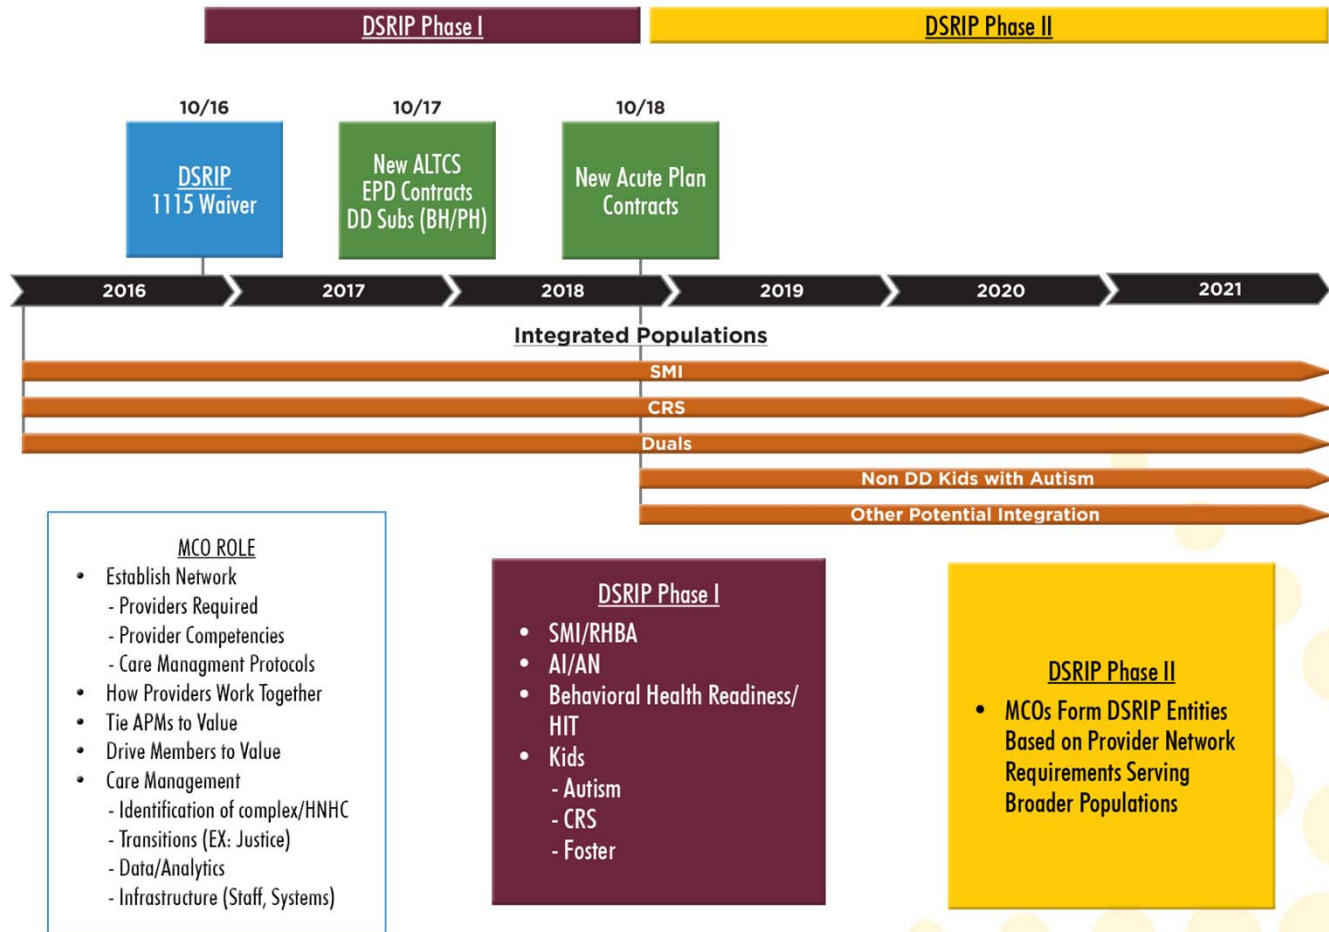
DSRIP Phase I

DSRIP Phase II

10/16

DSRIP
1115 Waiver

10/17

New ALTCS EPD Contracts DD Subs (BH/PH)

10/18

New Acute Plan Contracts

2016 2017 2018 2019 2020 2021

Integrated Populations

SMI

CRS

Duals

Non DD Kids with Autism

Other Potential Integration

MCO ROLE

- Establish Network
 - Providers Required
 - Provider Competencies
 - Care Managment Protocols
- How Providers Work Together
- Tie APMs to Value
- Drive Members to Value
- Care Management
 - Identification of complex/HNHC
 - Transitions (EX: Justice)
 - Data/Analytics
 - Infrastructure (Staff, Systems)

DSRIP Phase I

- SMI/RHBA
- AI/AN
- Behavioral Health Readiness/ HIT
- Kids
 - Autism
 - CRS
 - Foster

DSRIP Phase II

- MCOs Form DSRIP Entities Based on Provider Network Requirements Serving Broader Populations